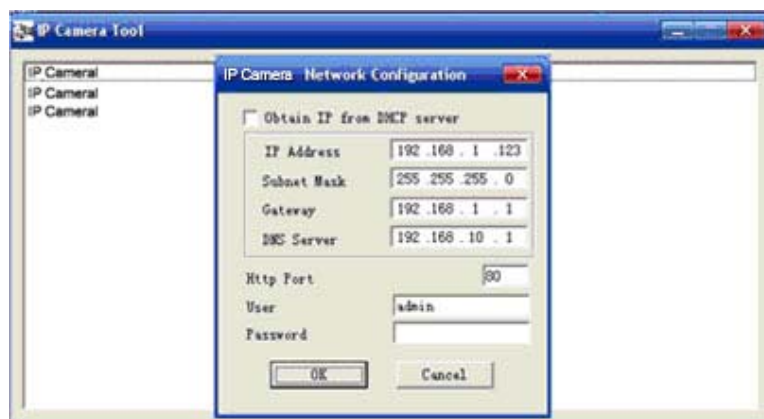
IP Camera Tool

IP Cameral
IP Cameral
IP Cameral

IP Camera Network Configuration

Obtain IP from DHCP server

IP Address 192 .168 . 1 .123
Subnet Mask 255 .255 .255 . 0
Gateway 192 .168 . 1 . 1
DNS Server 192 .168 . 10 . 1

Http Port 80
User admin
Password

OK Cancel